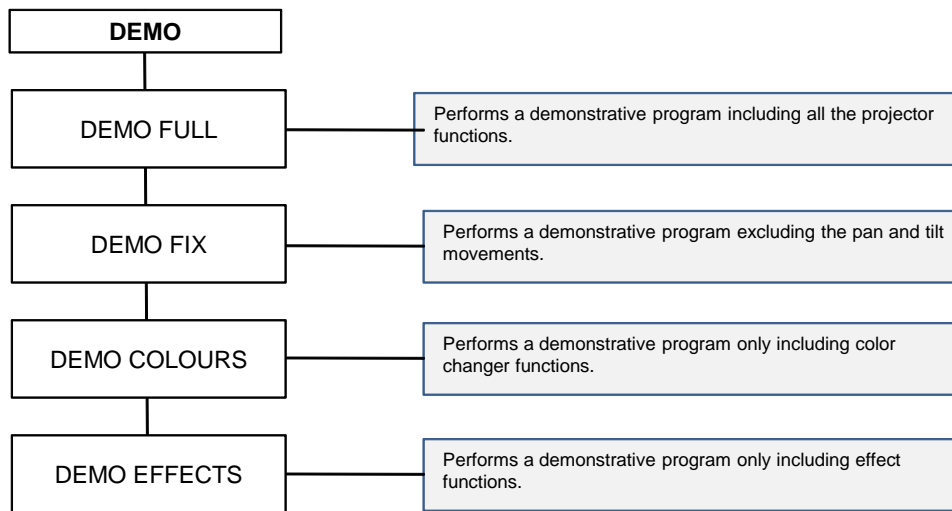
DEMO

DEMO FULL

Performs a demonstrative program including all the projector functions.

DEMO FIX

Performs a demonstrative program excluding the pan and tilt movements.

DEMO COLOURS

Performs a demonstrative program only including color changer functions.

DEMO EFFECTS

Performs a demonstrative program only including effect functions.